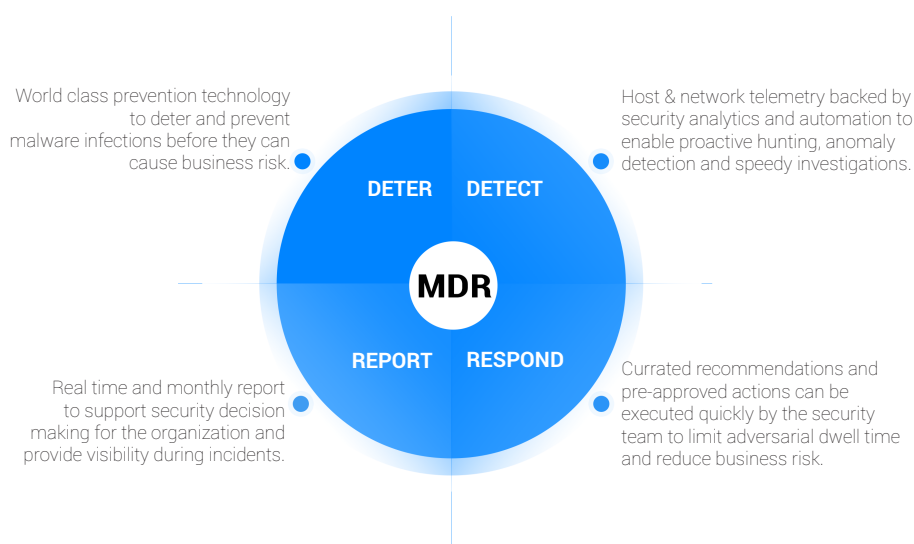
World class prevention technology to deter and prevent malware infections before they can cause business risk.

Host & network telemetry backed by security analytics and automation to enable proactive hunting, anomaly detection and speedy investigations.

DETER

DETECT

MDR

REPORT

RESPOND

Real time and monthly report to support security decision making for the organization and provide visibility during incidents.

Currated recommendations and pre-approved actions can be executed quickly by the security team to limit adversarial dwell time and reduce business risk.